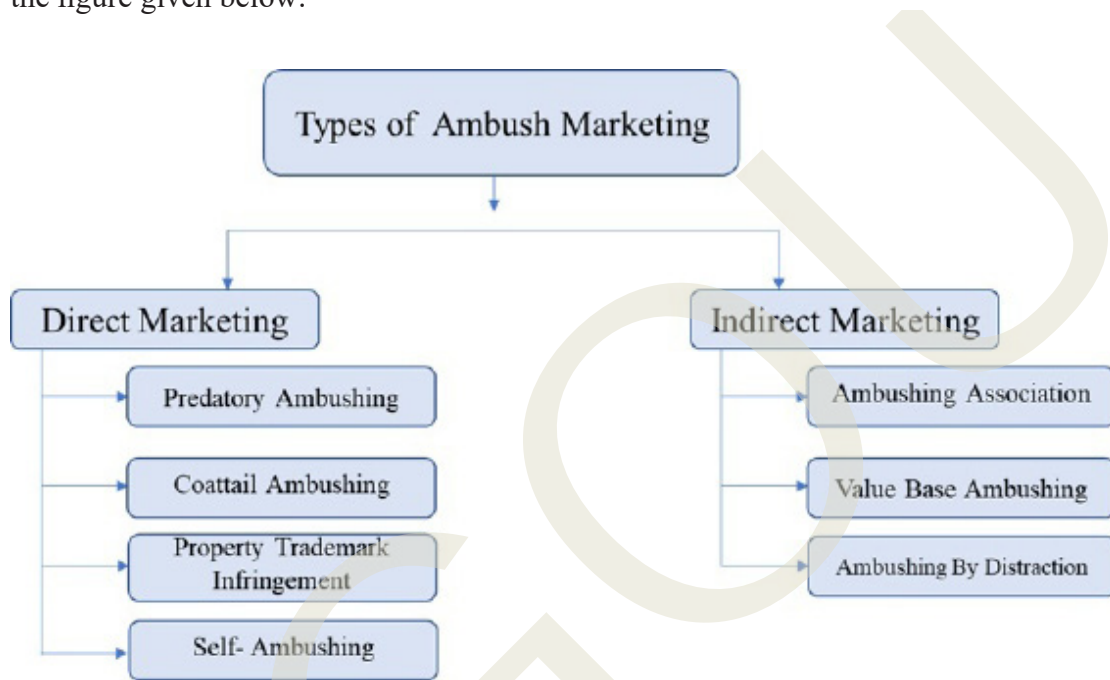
the figure given below.

Types of Ambush Marketing

Direct Marketing

Predatory Ambushing

Coattail Ambushing

Property Trademark Infringement

Self- Ambushing

Indirect Marketing

Ambushing Association

Value Base Ambushing

Ambushing By Distraction